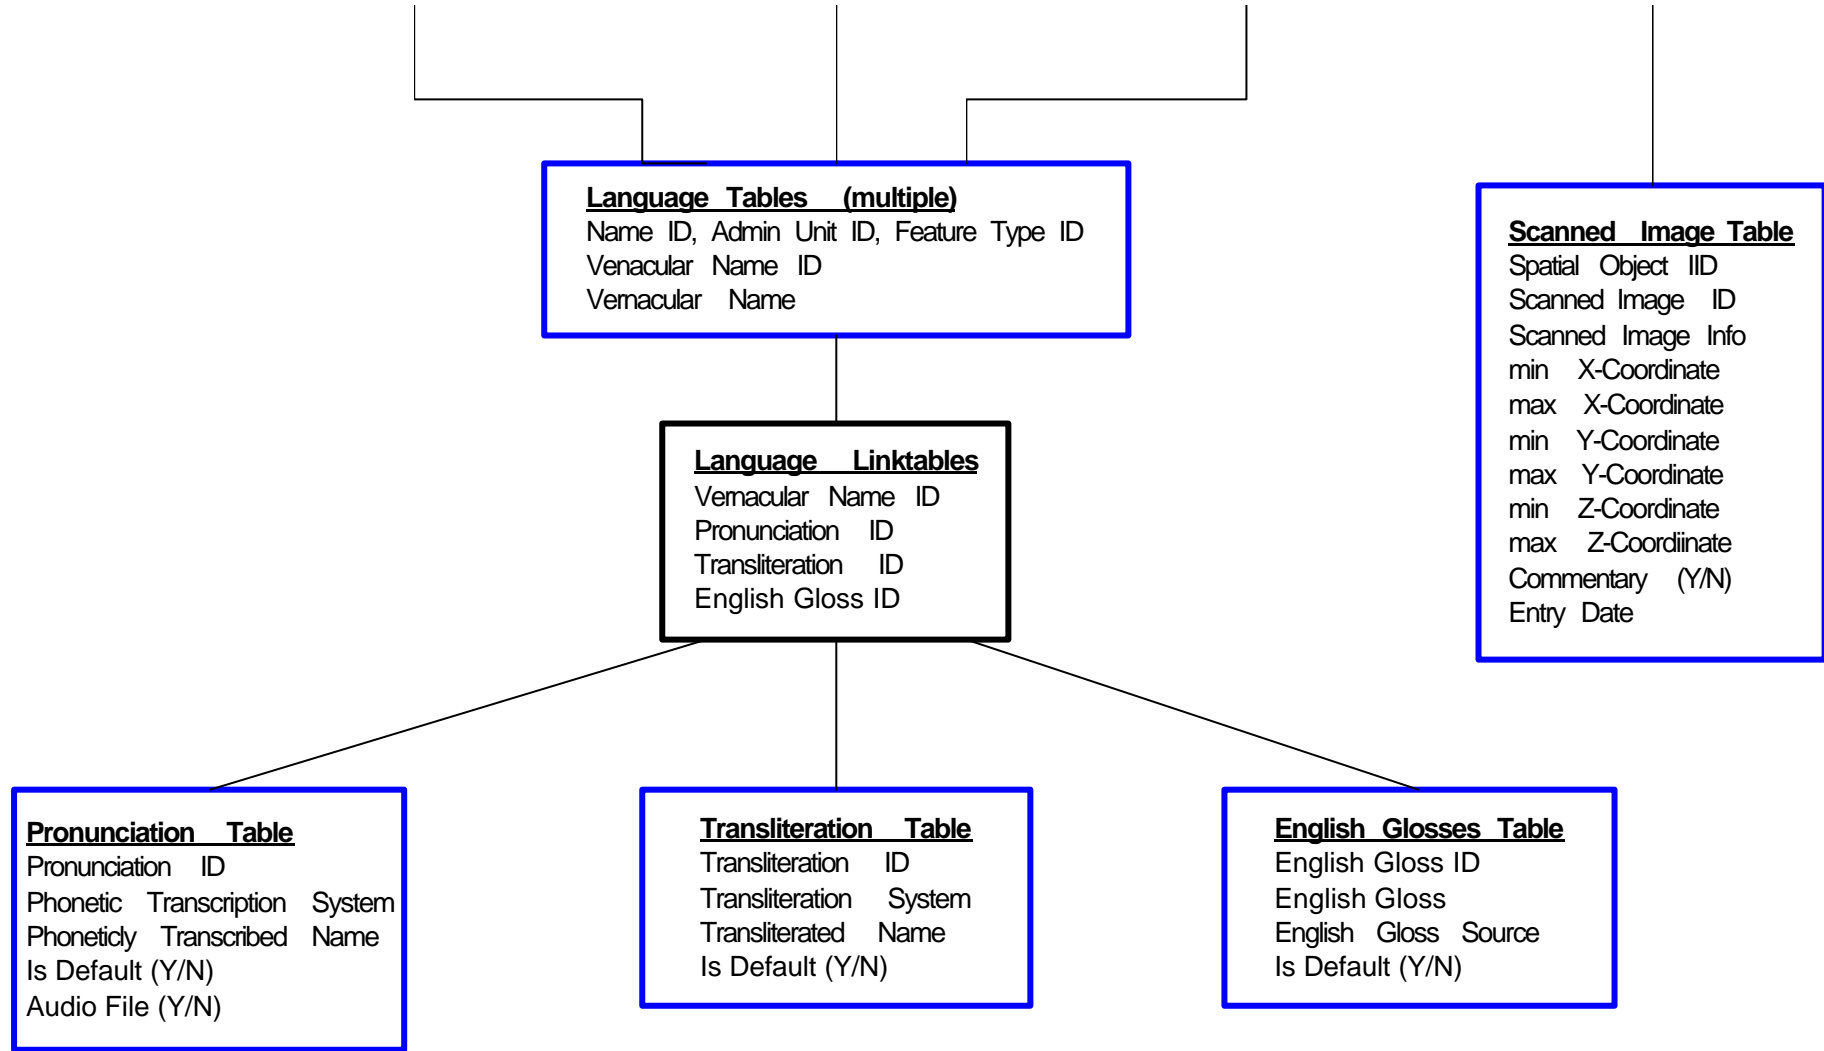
Language Tables (multiple)
Name ID, Admin Unit ID, Feature Type ID
Venacular Name ID
Vernacular Name

Scanned Image Table
Spatial Object IID
Scanned Image ID
Scanned Image Info
min X-Coordinate
max X-Coordinate
min Y-Coordinate
max Y-Coordinate
min Z-Coordinate
max Z-Coordiinate
Commentary (Y/N)
Entry Date

Language Linktables
Vernacular Name ID
Pronunciation ID
Transliteration ID
English Gloss ID

Pronunciation Table
Pronunciation ID
Phonetic Transcription System
Phoneticly Transcribed Name
Is Default (Y/N)
Audio File (Y/N)

Transliteration Table
Transliteration ID
Transliteration System
Transliterated Name
Is Default (Y/N)

English Glosses Table
English Gloss ID
English Gloss
English Gloss Source
Is Default (Y/N)